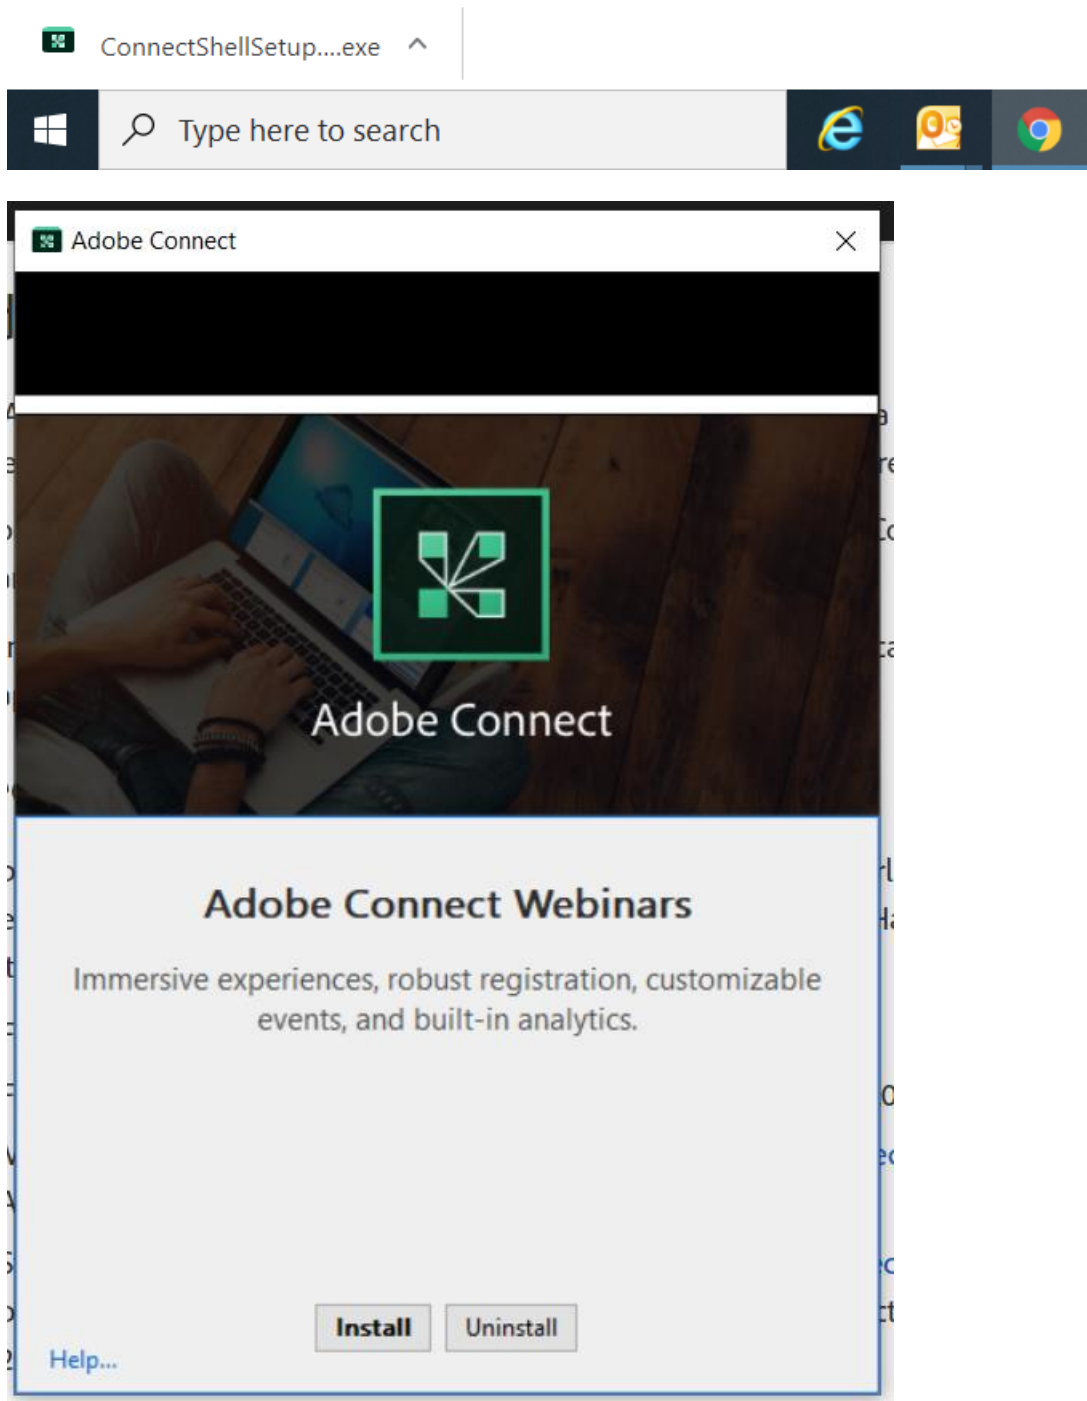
ConnectShellSetup....exe

Type here to search

Adobe Connect

Adobe Connect

Adobe Connect Webinars

Immersive experiences, robust registration, customizable events, and built-in analytics.

Install Uninstall

Help...